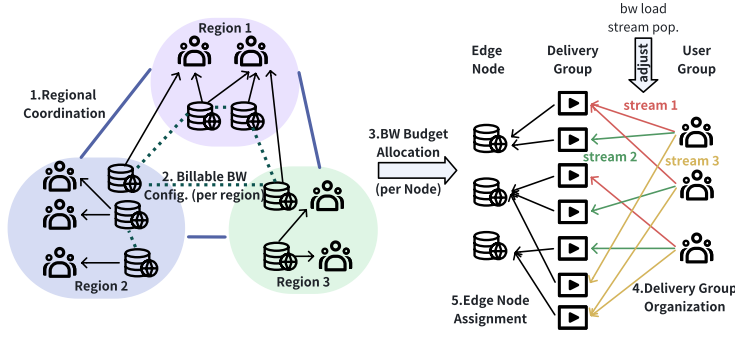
Region 1

1.Regional Coordination

2. Billable BW Config. (per region)

Region 2

Region 3

3.BW Budget Allocation (per Node)

bw load
stream pop.

adjust

Edge Node

Delivery Group

User Group

stream 1

stream 2

stream 3

5.Edge Node Assignment

4.Delivery Group Organization